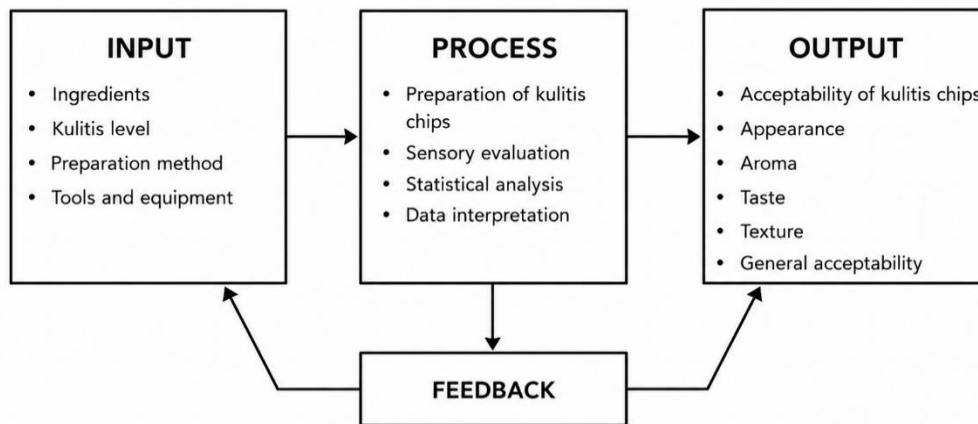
INPUT

- Ingredients
- Kulitis level
- Preparation method
- Tools and equipment

PROCESS

- Preparation of kulitis chips
- Sensory evaluation
- Statistical analysis
- Data interpretation

OUTPUT

- Acceptability of kulitis chips
- Appearance
- Aroma
- Taste
- Texture
- General acceptability

FEEDBACK